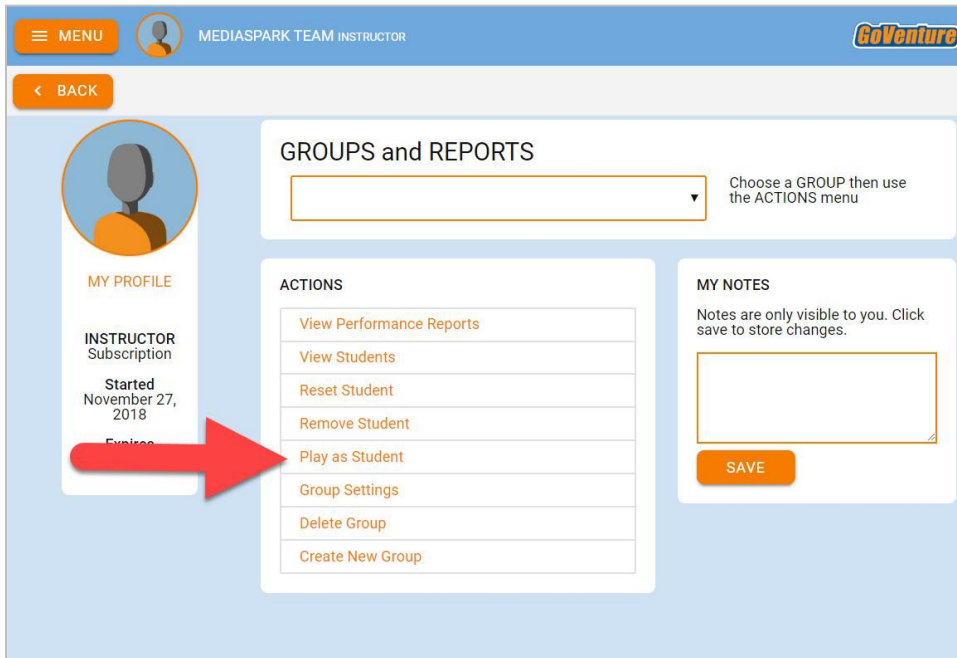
MENU MEDIASPARK TEAM INSTRUCTOR GoVenture

BACK

MY PROFILE

INSTRUCTOR
Subscription

Started
November 27, 2018

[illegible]

GROUPS and REPORTS

Choose a GROUP then use the ACTIONS menu

ACTIONS

View Performance Reports
View Students
Reset Student
Remove Student
Play as Student
Group Settings
Delete Group
Create New Group

MY NOTES

Notes are only visible to you. Click save to store changes.

SAVE